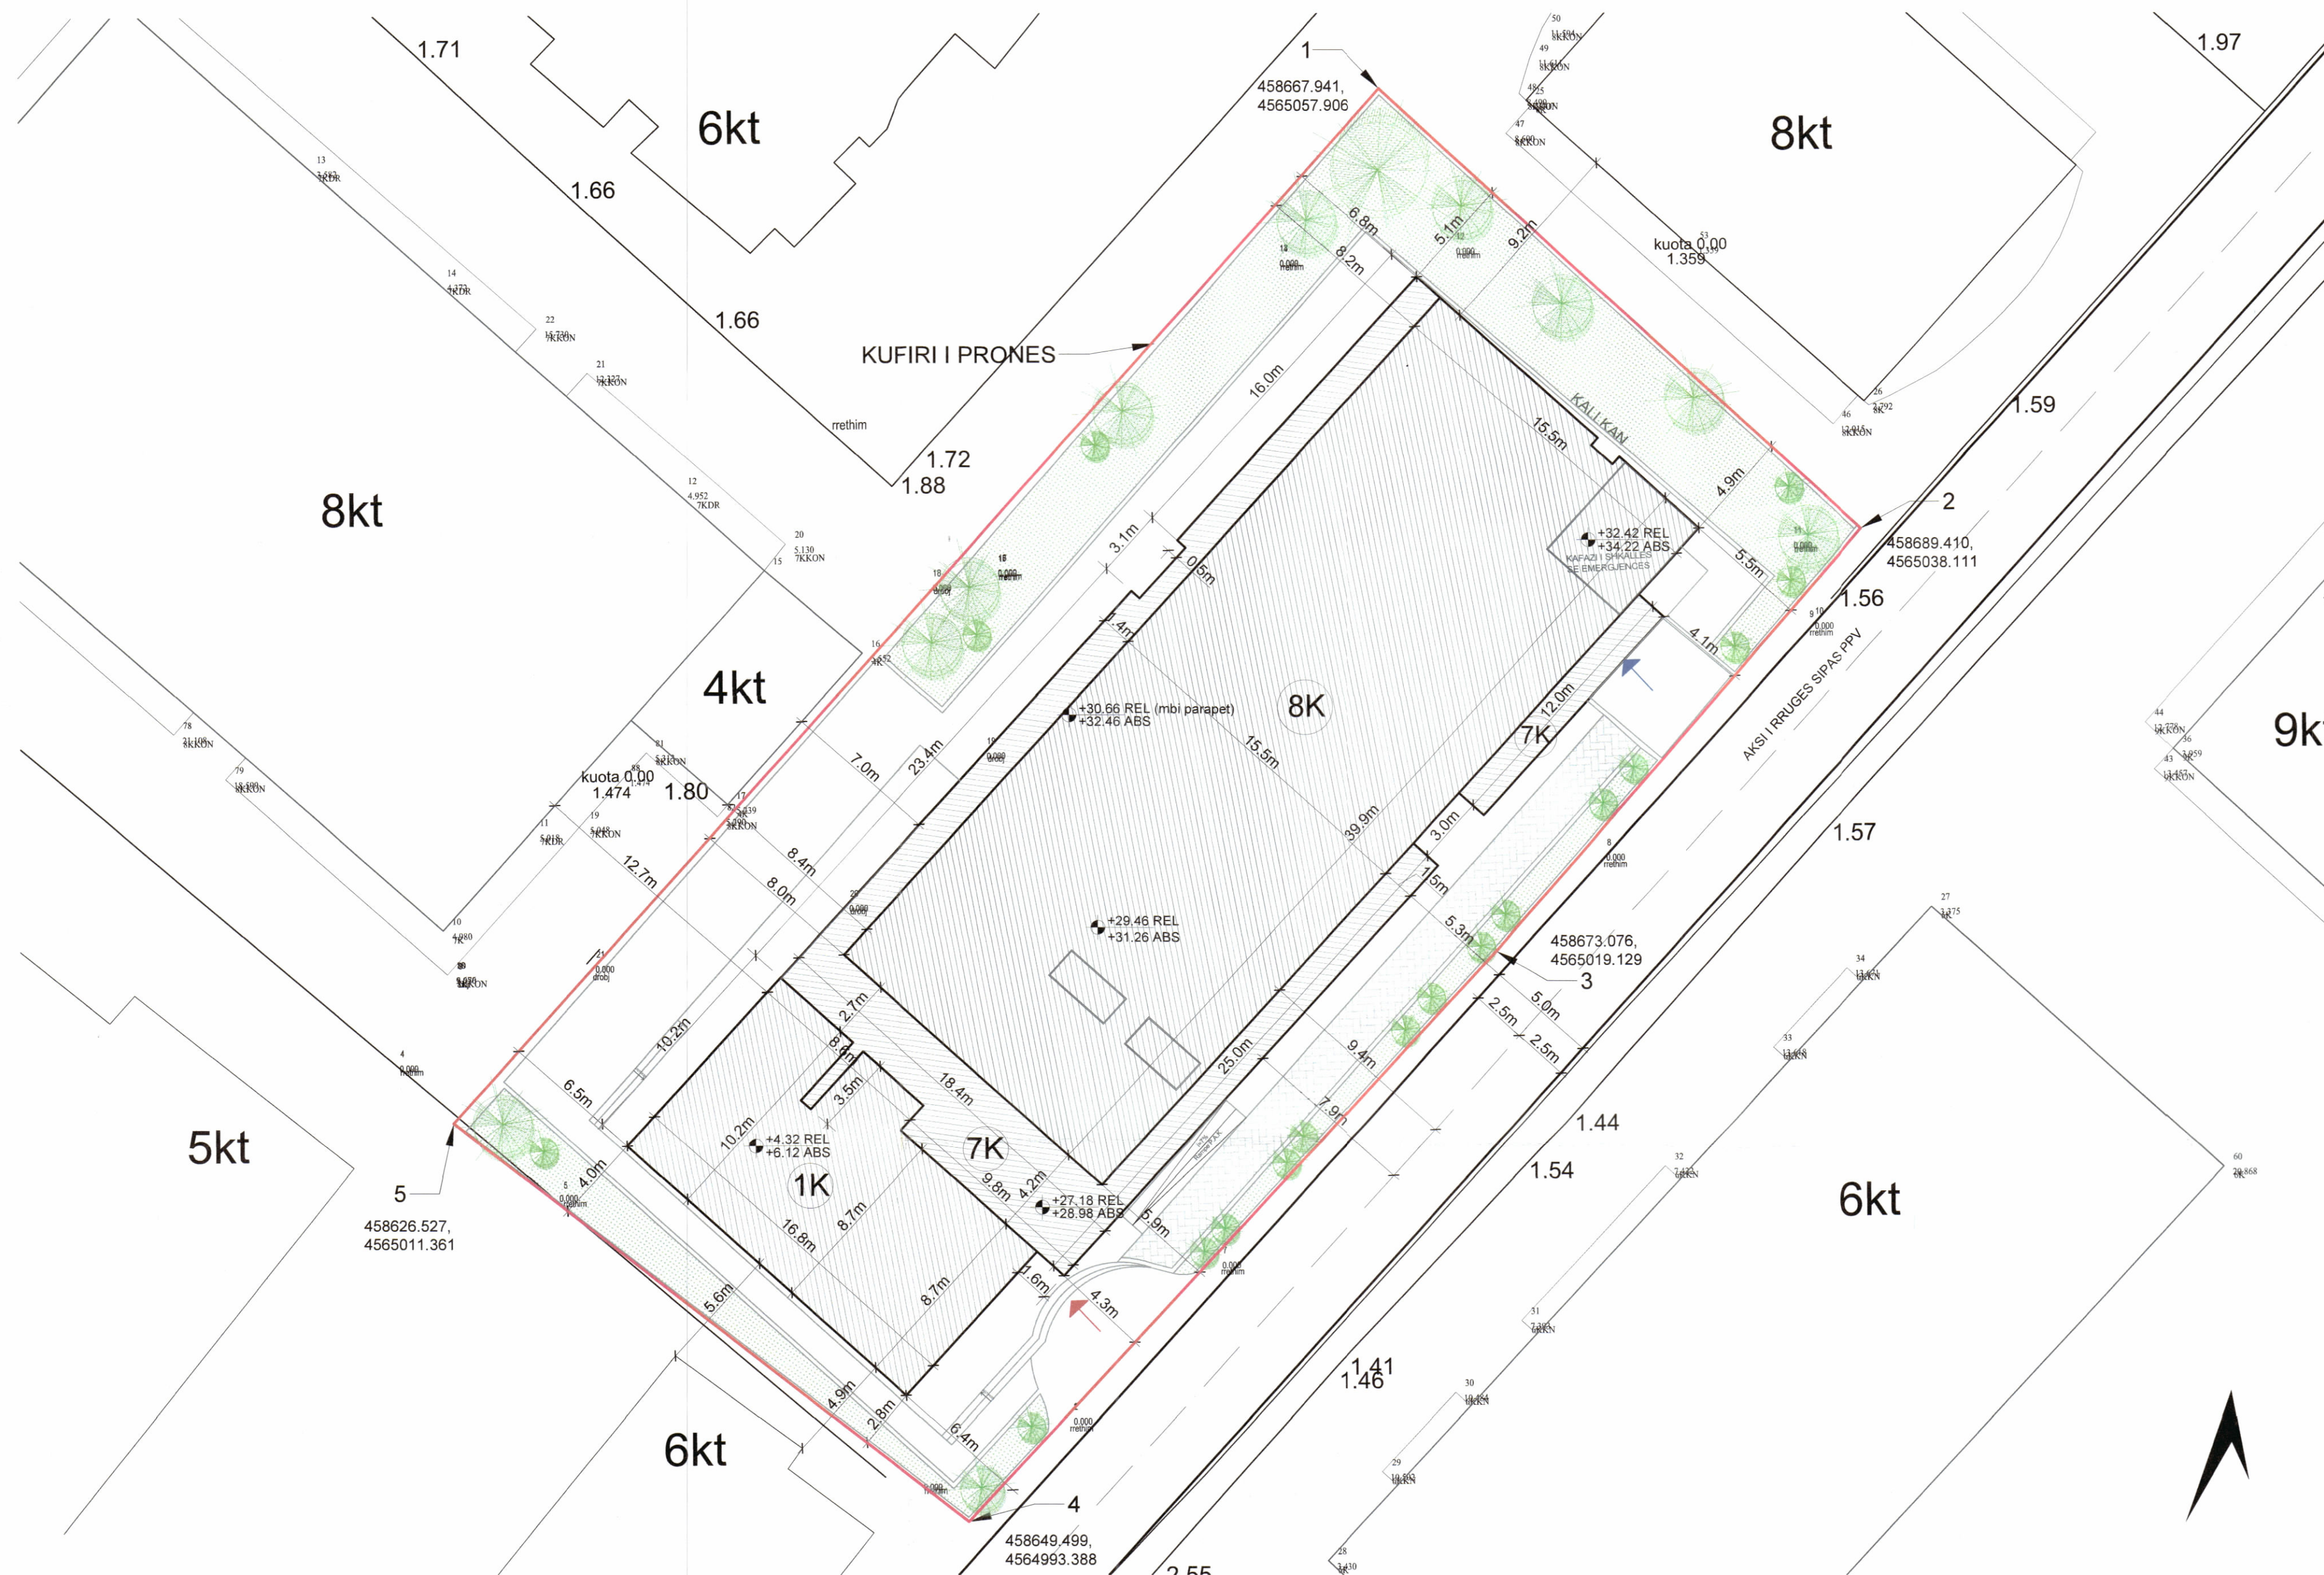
1.71
6kt
1.66
1.66
1
458667.941,
4565057.906
8kt
1.97
KUFIRI I PRONES
rrethim
1.72
1.88
8kt
6.8m
5.1m
9.2m
8.2m
kuota 0.00
1.359
16.0m
KALLKAN
15.5m
1.59
4.9m
2
458689.410,
4565038.111
+32.42 REL
+34.22 ABS
KAFAZI I SHKALLES SE EMERGJENCES
5.5m
1.56
3.1m
0.5m
1.4m
4.1m
4kt
+30.66 REL (mbi parapet)
+32.46 ABS
8K
12.0m
7K
AKSI I RRUGES SIPAS PPV
9kt
7.0m
23.4m
15.5m
kuota 0.00
1.474
1.80
39.9m
3.0m
8.4m
1.57
12.7m
8.0m
1.5m
+29.46 REL
+31.26 ABS
5.3m
458673.076,
4565019.129
3
5.0m
2.5m
2.5m
2.7m
10.2m
25.0m
9.4m
8.6m
3.5m
18.4m
6.5m
7.9m
1.44
10.2m
+4.32 REL
+6.12 ABS
7K
5kt
1K
9.8m
4.2m
+27.18 REL
+28.98 ABS
5.9m
1.54
6kt
5
458626.527,
4565011.361
4.0m
16.8m
8.7m
1.6m
4.3m
8.7m
5.6m
1.41
1.46
4.9m
2.8m
6.4m
6kt
4
458649.499,
4564993.388
2.55